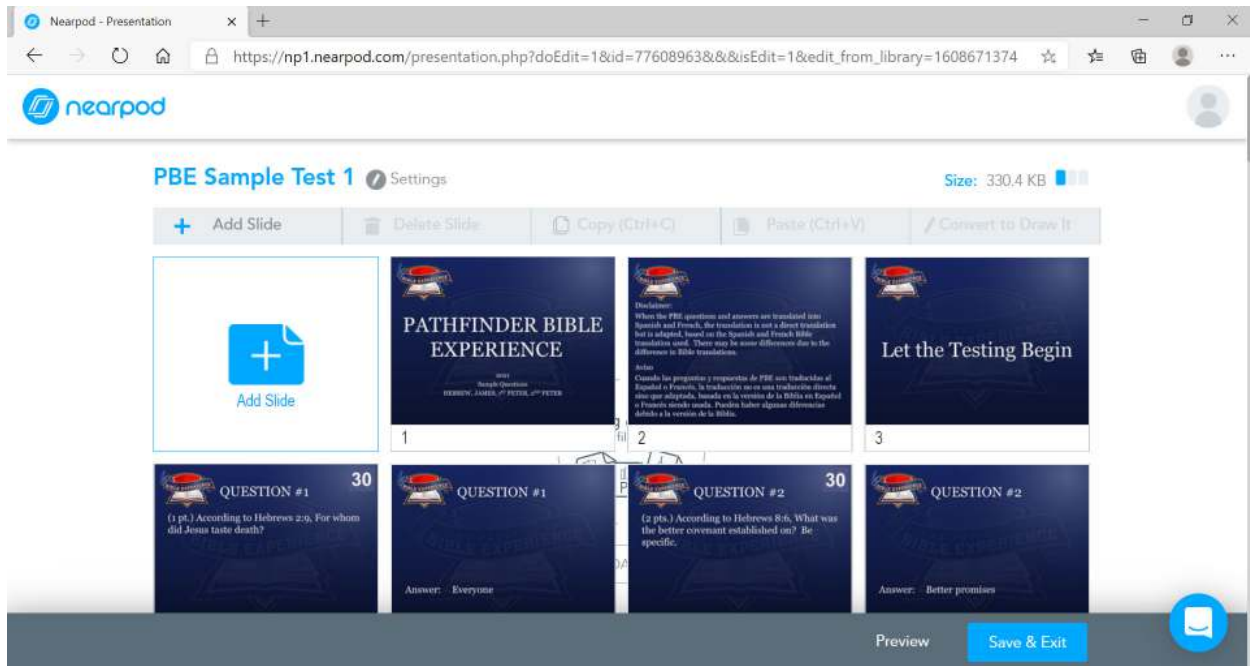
Nearpod - Presentation

https://np1.nearpod.com/presentation.php?doEdit=1&id=77609963&&&isEdit=1&edit_from_library=1608671374

nearpod

PBE Sample Test 1 Settings

Size: 330.4 KB

Add Slide Delete Slide Copy (Ctrl+C) Paste (Ctrl+V) Convert to Draw It

Add Slide

PATHFINDER BIBLE EXPERIENCE

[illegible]
Sample Questions
HEBREWS, JAMES, 1st PETER, 2nd PETER

1

Disclaimer:
When the PBE questions and answers are translated into Spanish and French, the translation is not a direct translation but is adapted, based on the Spanish and French Bible translation used. There may be some differences due to the difference in Bible translations.

Aviso
Cuando las preguntas y respuestas de PBE son traducidas al Español o Francés, la traducción no es una traducción directa sino que adaptada, basada en la versión de la Biblia en Español o Francés siendo usada. Pueden haber algunas diferencias debido a la versión de la Biblia.

2

Let the Testing Begin

3

QUESTION #1
30
(1 pt.) According to Hebrews 2:9, For whom did Jesus taste death?

QUESTION #1
Answer: Everyone

QUESTION #2
30
(2 pts.) According to Hebrews 8:6, What was the better covenant established on? Be specific.

QUESTION #2
Answer: Better promises

Preview
Save & Exit